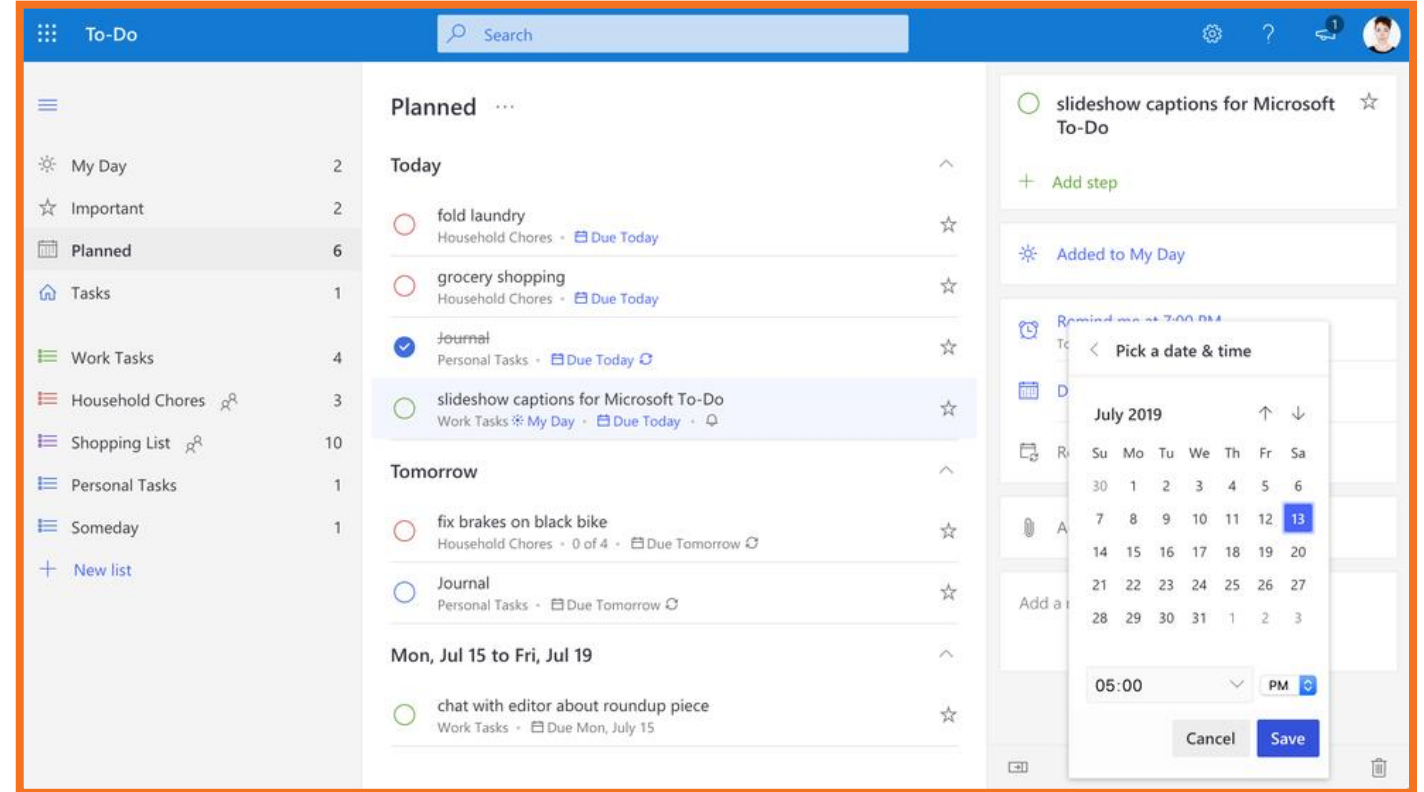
To-Do

Search

1

My Day 2
Important 2
Planned 6
Tasks 1

Work Tasks 4
Household Chores 3
Shopping List 10
Personal Tasks 1
Someday 1
New list

Planned ···

Today

fold laundry
Household Chores • Due Today

grocery shopping
Household Chores • Due Today

Journal
Personal Tasks • Due Today

slideshow captions for Microsoft To-Do
Work Tasks • My Day • Due Today •

Tomorrow

fix brakes on black bike
Household Chores • 0 of 4 • Due Tomorrow

Journal
Personal Tasks • Due Tomorrow

Mon, Jul 15 to Fri, Jul 19

chat with editor about roundup piece
Work Tasks • Due Mon, July 15

slideshow captions for Microsoft To-Do

Add step

Added to My Day

Remind me at 7:00 PM
To

D

R

A

Add a

Pick a date & time

July 2019

| Su | Mo | Tu | We | Th | Fr | Sa |
|---|---|---|---|---|---|---|
| 30 | 1 | 2 | 3 | 4 | 5 | 6 |
| 7 | 8 | 9 | 10 | 11 | 12 | 13 |
| 14 | 15 | 16 | 17 | 18 | 19 | 20 |
| 21 | 22 | 23 | 24 | 25 | 26 | 27 |
| 28 | 29 | 30 | 31 | 1 | 2 | 3 |

05:00
PM

Cancel
Save